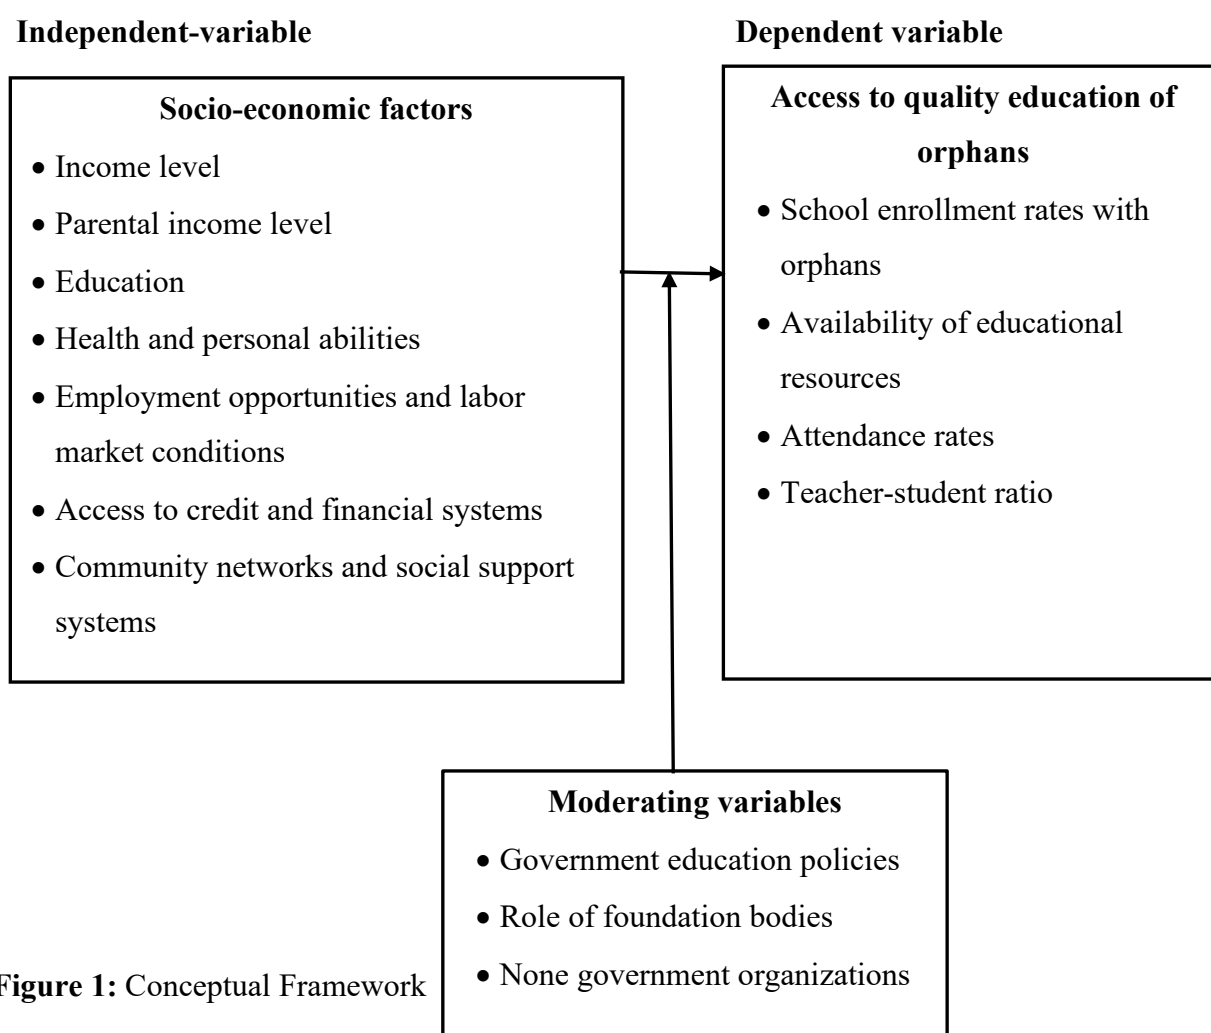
Independent-variable

Socio-economic factors
• Income level
• Parental income level
• Education
• Health and personal abilities
• Employment opportunities and labor market conditions
• Access to credit and financial systems
• Community networks and social support systems

Dependent variable

Access to quality education of orphans
• School enrollment rates with orphans
• Availability of educational resources
• Attendance rates
• Teacher-student ratio

Moderating variables
• Government education policies
• Role of foundation bodies
• None government organizations

Figure 1: Conceptual Framework